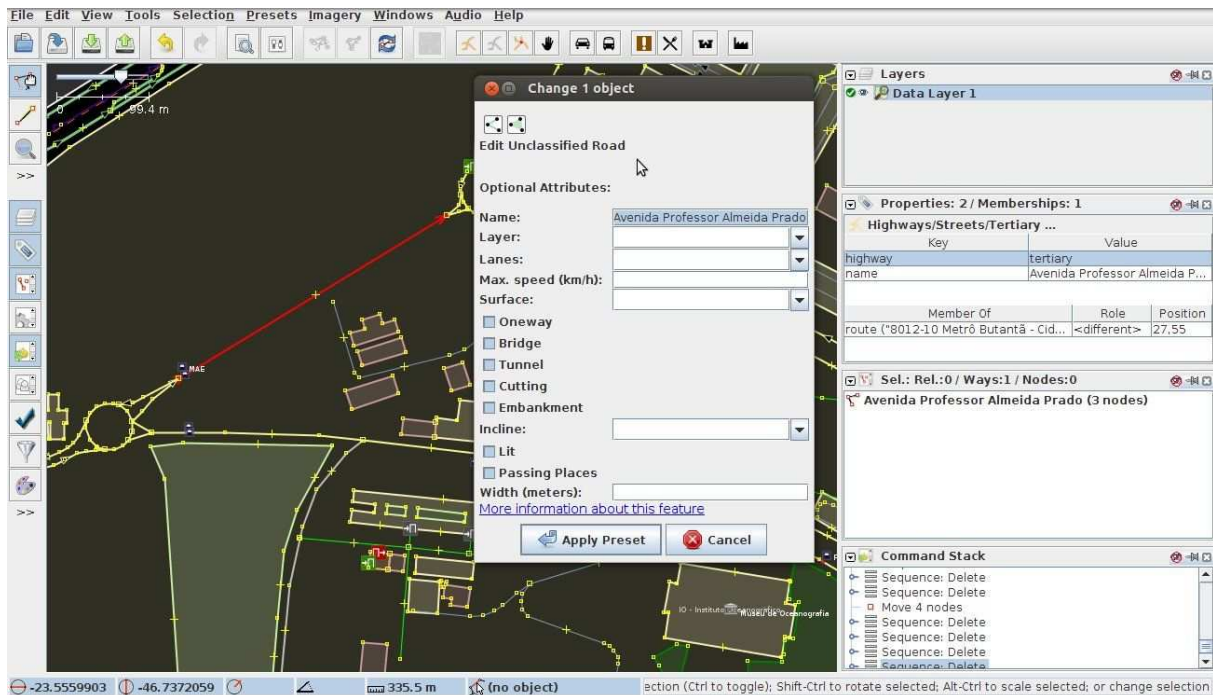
File Edit View Tools Selection Presets Imagery Windows Audio Help

99.4 m

Change 1 object

Edit Unclassified Road

Optional Attributes:

Name: Avenida Professor Almeida Prado
Layer:
Lanes:
Max. speed (km/h):
Surface:
Oneway
Bridge
Tunnel
Cutting
Embankment
Incline:
Lit
Passing Places
Width (meters):
More information about this feature

Apply Preset
Cancel

MAE

IO - Instituto Oceanográfico
Museu de Oceanografia

Layers
Data Layer 1

Properties: 2 / Memberships: 1
Highways/Streets/Tertiary ...

| Key | Value |
|---|---|
| highway | tertiary |
| name | Avenida Professor Almeida P... |

| Member Of | Role | Position |
|---|---|---|
| route ("8012-10 Metrô Butantã - Cid... | <different> | 27,55 |

Sel.: Rel.:0 / Ways:1 / Nodes:0
Avenida Professor Almeida Prado (3 nodes)

Command Stack
Sequence: Delete
Sequence: Delete
Move 4 nodes
Sequence: Delete
Sequence: Delete
Sequence: Delete
Sequence: Delete

-23.5559903 -46.7372059 335.5 m (no object) ection (Ctrl to toggle); Shift-Ctrl to rotate selected; Alt-Ctrl to scale selected; or change selection